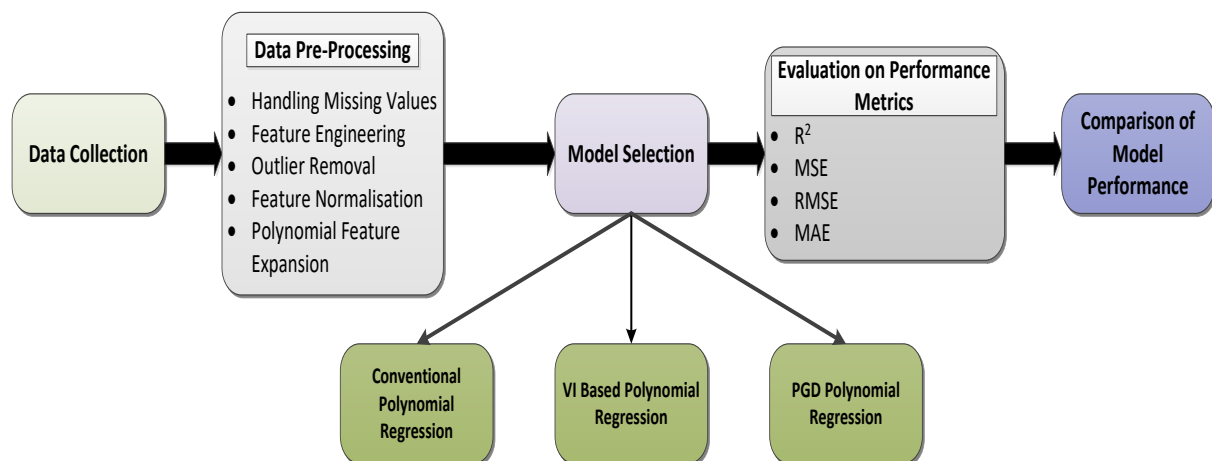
Data Collection

Data Pre-Processing

- Handling Missing Values
- Feature Engineering
- Outlier Removal
- Feature Normalisation
- Polynomial Feature Expansion

Model Selection

Evaluation on Performance Metrics

- $R^2$
- MSE
- RMSE
- MAE

Comparison of Model Performance

Conventional Polynomial Regression

VI Based Polynomial Regression

PGD Polynomial Regression